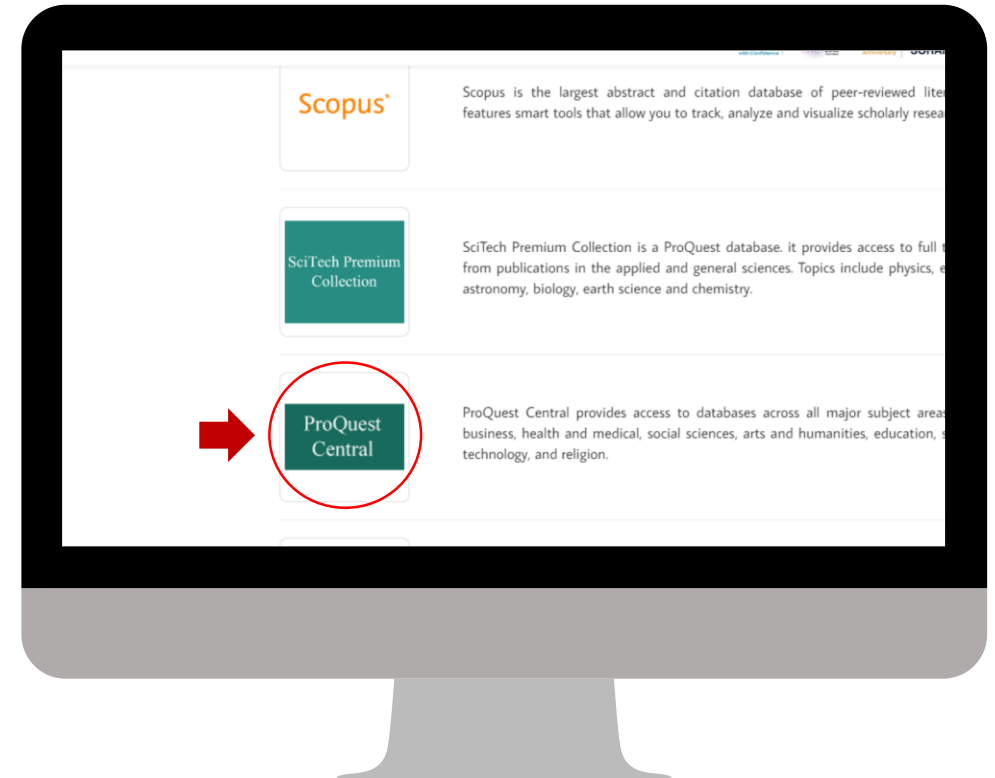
Scopus

Scopus is the largest abstract and citation database of peer-reviewed liter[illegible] features smart tools that allow you to track, analyze and visualize scholarly resea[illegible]

SciTech Premium Collection

SciTech Premium Collection is a ProQuest database. it provides access to full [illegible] from publications in the applied and general sciences. Topics include physics, e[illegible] astronomy, biology, earth science and chemistry.

ProQuest Central

ProQuest Central provides access to databases across all major subject areas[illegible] business, health and medical, social sciences, arts and humanities, education, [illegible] technology, and religion.